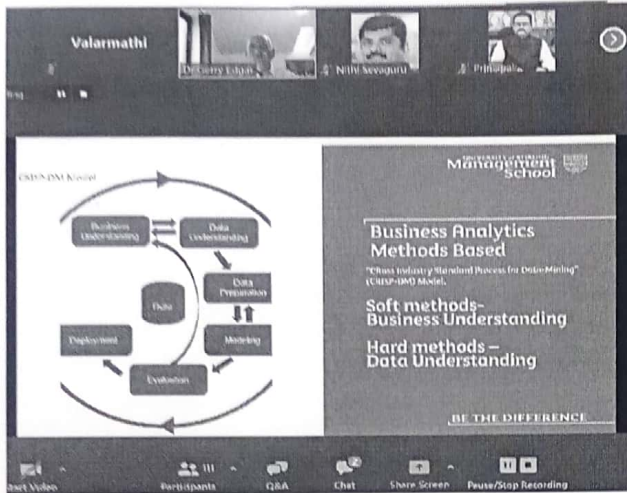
Valarmathi

Dr Gerry Edgar

Nithi Sevaguru

Principal

CRISP-DM Model

Business Understanding

Data Understanding

Data Preparation

Data

Modeling

Deployment

Evaluation

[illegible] Management School

Business Analytics Methods Based

"Cross Industry Standard Process for Data Mining" (CRISP-DM) Model.

Soft methods- Business Understanding

Hard methods – Data Understanding

BE THE DIFFERENCE

Start Video

Participants

Q&A

Chat

Share Screen

Pause/Stop Recording